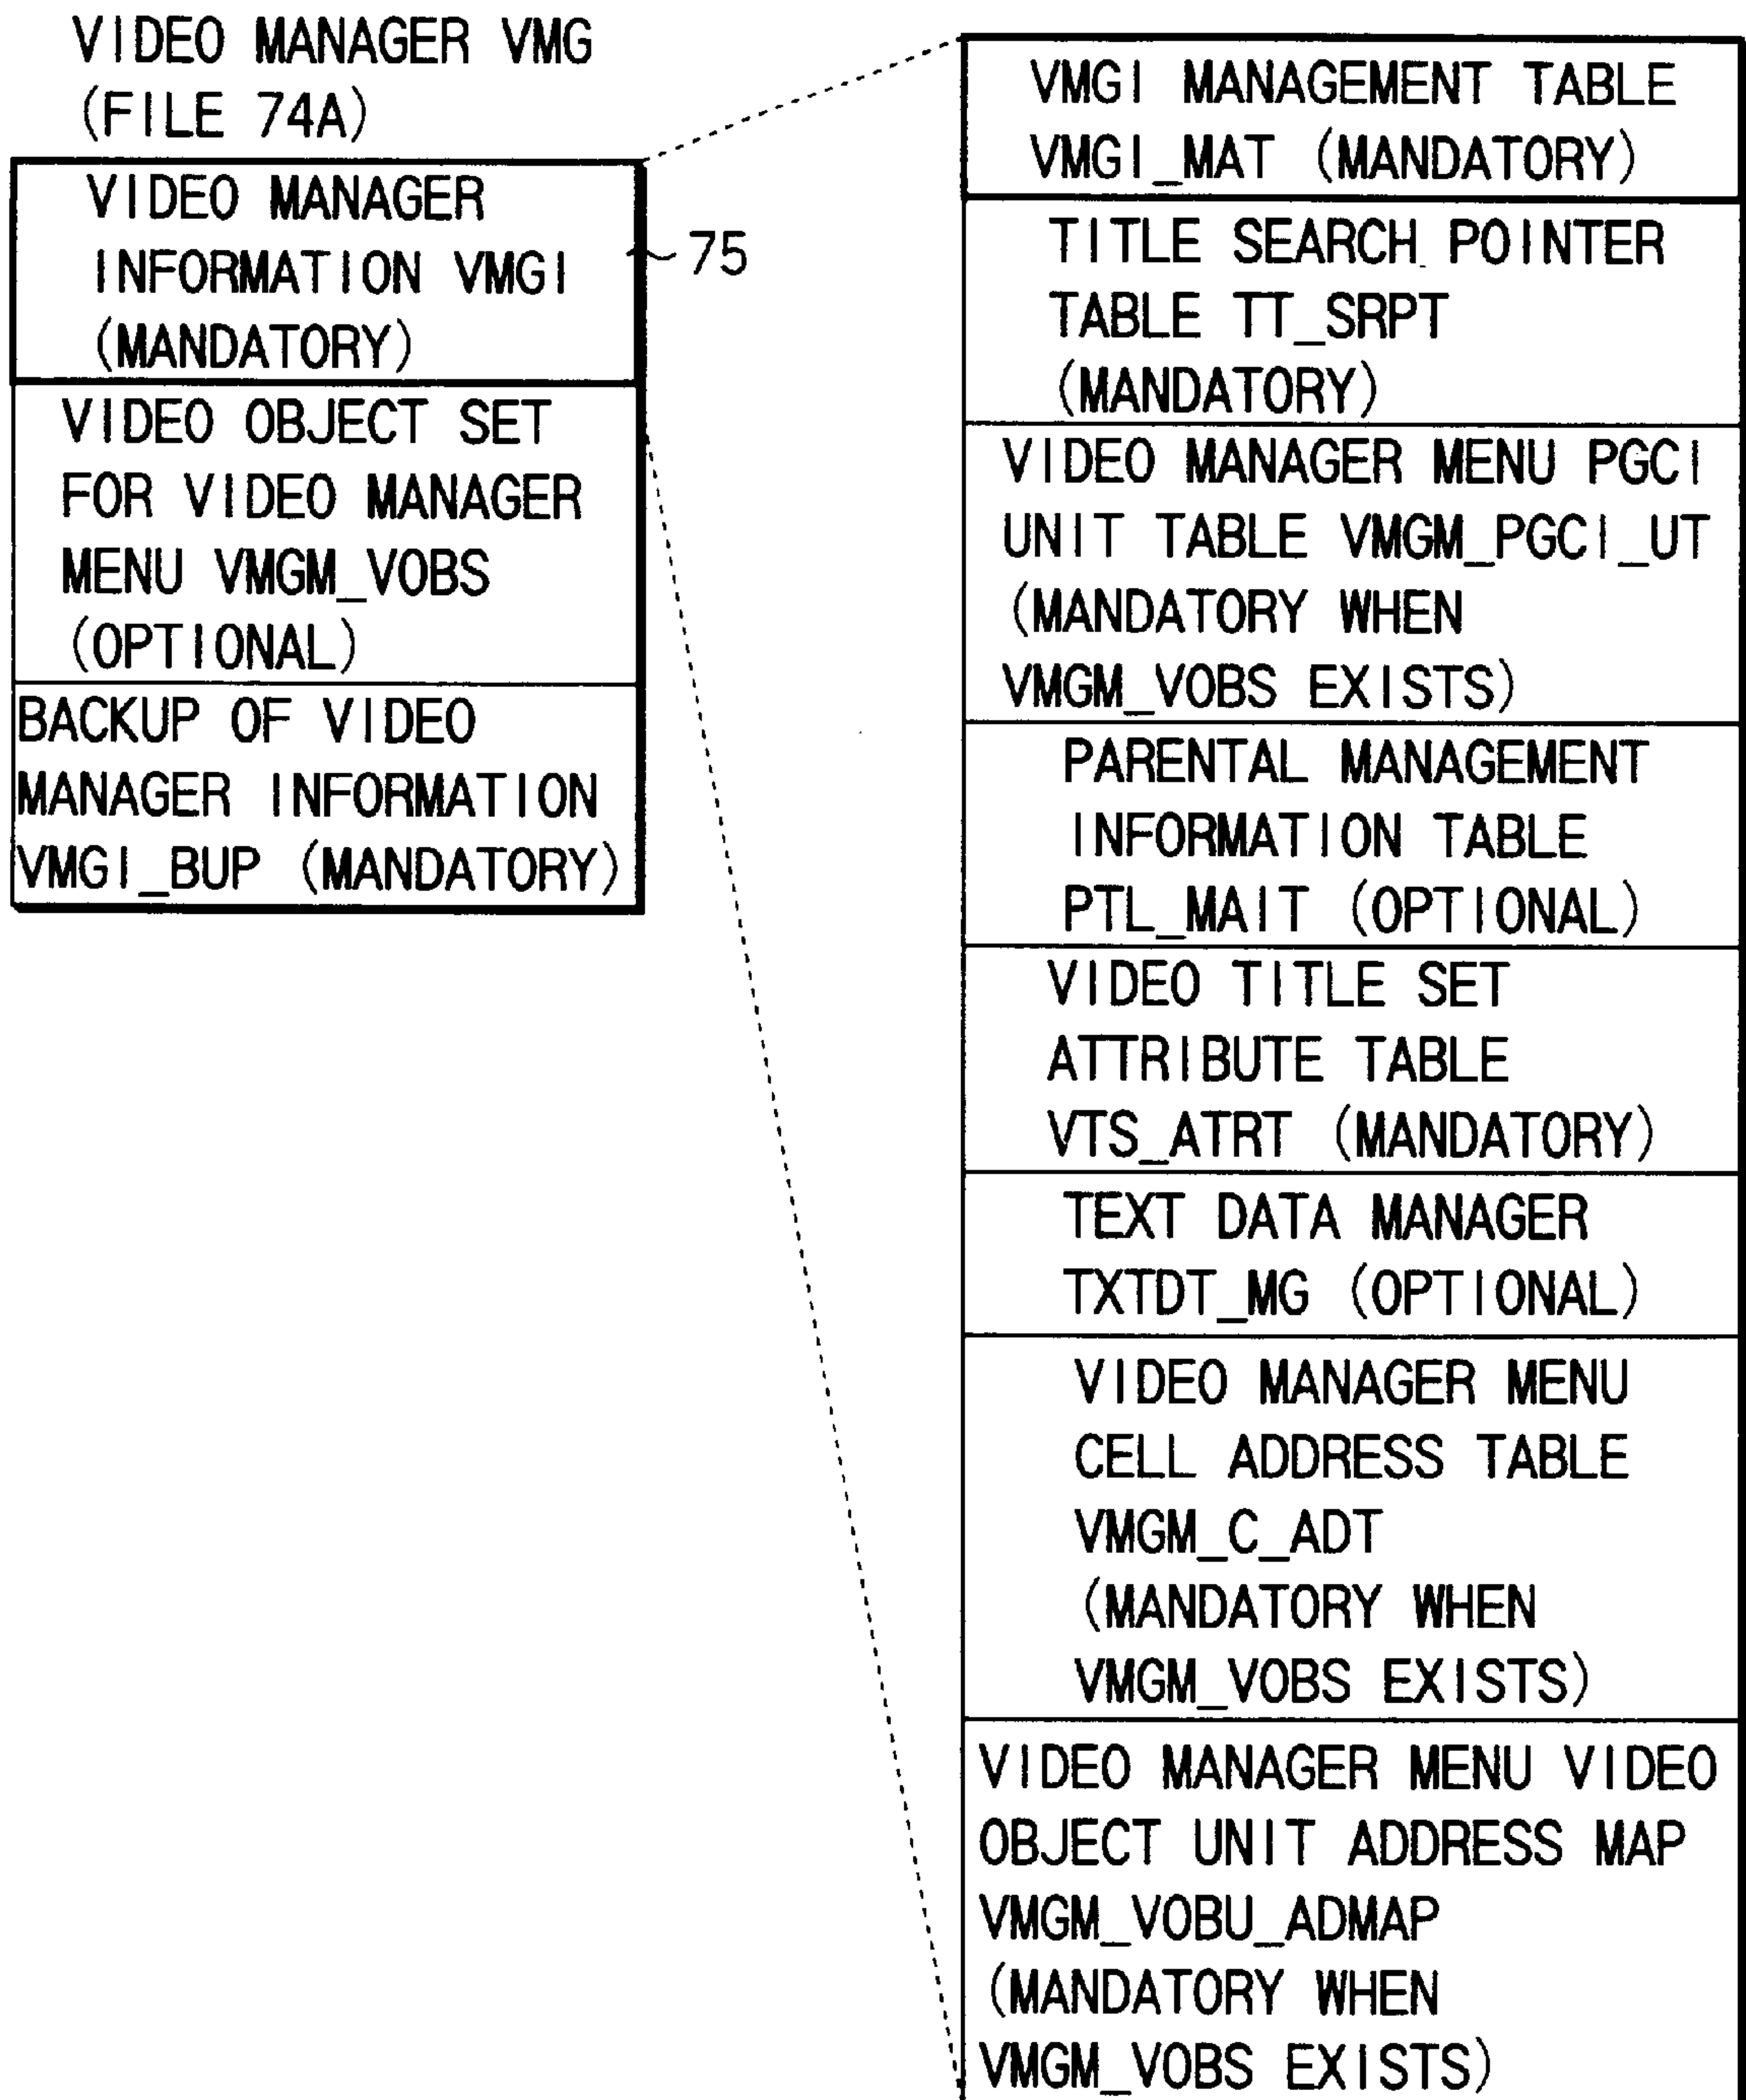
VIDEO MANAGER VMG
(FILE 74A)

VIDEO MANAGER INFORMATION VMGI (MANDATORY)

75

VIDEO OBJECT SET FOR VIDEO MANAGER MENU VMGM_VOBS (OPTIONAL)

BACKUP OF VIDEO MANAGER INFORMATION VMGI_BUP (MANDATORY)

VMGI MANAGEMENT TABLE VMGI_MAT (MANDATORY)

TITLE SEARCH POINTER TABLE TT_SRPT (MANDATORY)

VIDEO MANAGER MENU PGCI UNIT TABLE VMGM_PGCI_UT (MANDATORY WHEN VMGM_VOBS EXISTS)

PARENTAL MANAGEMENT INFORMATION TABLE PTL_MAIT (OPTIONAL)

VIDEO TITLE SET ATTRIBUTE TABLE VTS_ATRT (MANDATORY)

TEXT DATA MANAGER TXTDT_MG (OPTIONAL)

VIDEO MANAGER MENU CELL ADDRESS TABLE VMGM_C_ADT (MANDATORY WHEN VMGM_VOBS EXISTS)

VIDEO MANAGER MENU VIDEO OBJECT UNIT ADDRESS MAP VMGM_VOBU_ADMAP (MANDATORY WHEN VMGM_VOBS EXISTS)